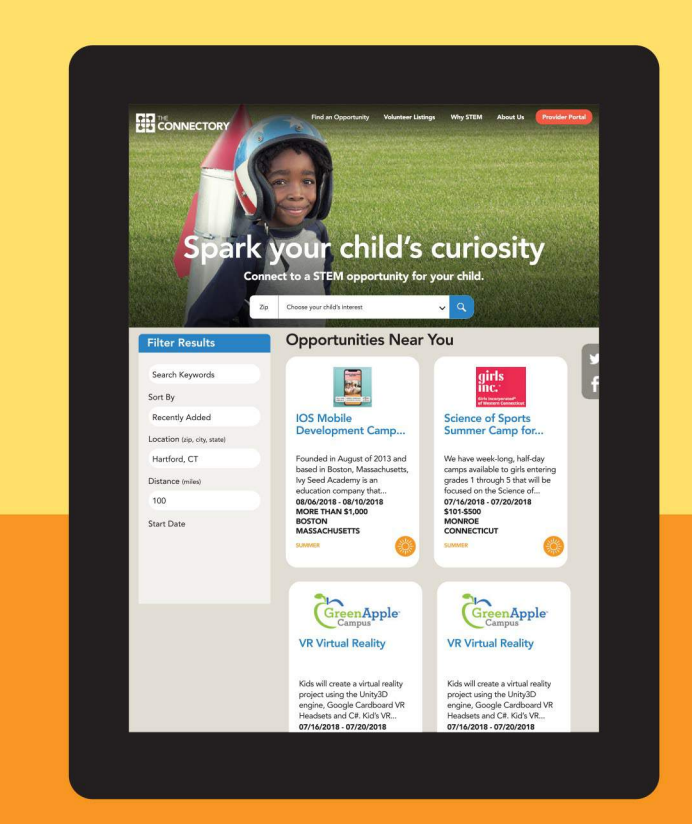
THE CONNECTORY

Find an Opportunity Volunteer Listings Why STEM About Us Provider Portal

Spark your child's curiosity

Connect to a STEM opportunity for your child.

Zip Choose your child's interest

Filter Results

Search Keywords

Sort By

Recently Added

Location (zip, city, state)

Hartford, CT

Distance (miles)

100

Start Date

Opportunities Near You

IOS Mobile Development Camp...

Founded in August of 2013 and based in Boston, Massachusetts, Ivy Seed Academy is an education company that...

08/06/2018 - 08/10/2018

MORE THAN $1,000

BOSTON

MASSACHUSETTS

SUMMER

girls inc.

Girls Incorporated of Western Connecticut

Science of Sports Summer Camp for...

We have week-long, half-day camps available to girls entering grades 1 through 5 that will be focused on the Science of...

07/16/2018 - 07/20/2018

$101-$500

MONROE

CONNECTICUT

SUMMER

GreenApple Campus

VR Virtual Reality

Kids will create a virtual reality project using the Unity3D engine, Google Cardboard VR Headsets and C#. Kid's VR...

07/16/2018 - 07/20/2018

GreenApple Campus

VR Virtual Reality

Kids will create a virtual reality project using the Unity3D engine, Google Cardboard VR Headsets and C#. Kid's VR...

07/16/2018 - 07/20/2018